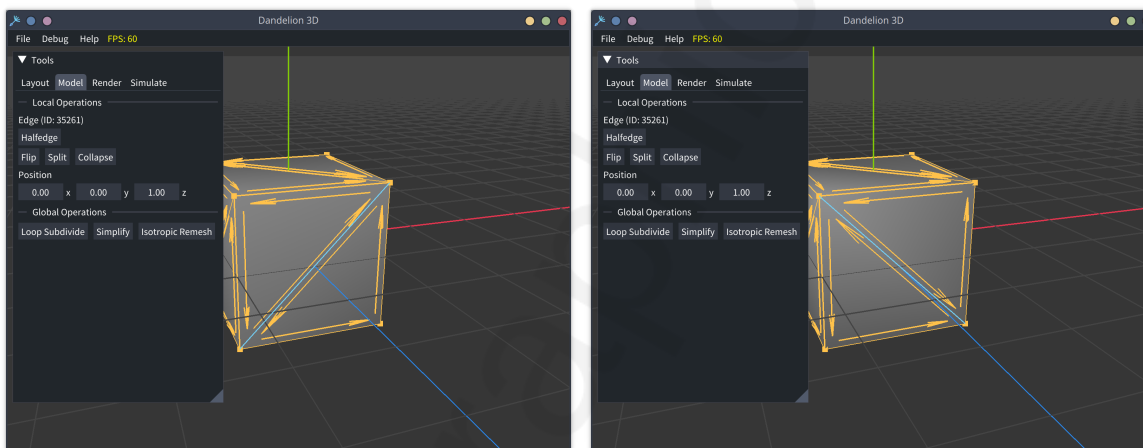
Dandelion 3D

File Debug Help FPS: 60

Tools

Layout Model Render Simulate

Local Operations

Edge (ID: 35261)

Halfedge

Flip Split Collapse

Position

0.00 x 0.00 y 1.00 z

Global Operations

Loop Subdivide Simplify Isotropic Remesh

Dandelion 3D

File Debug Help FPS: 60

Tools

Layout Model Render Simulate

Local Operations

Edge (ID: 35261)

Halfedge

Flip Split Collapse

Position

0.00 x 0.00 y 1.00 z

Global Operations

Loop Subdivide Simplify Isotropic Remesh